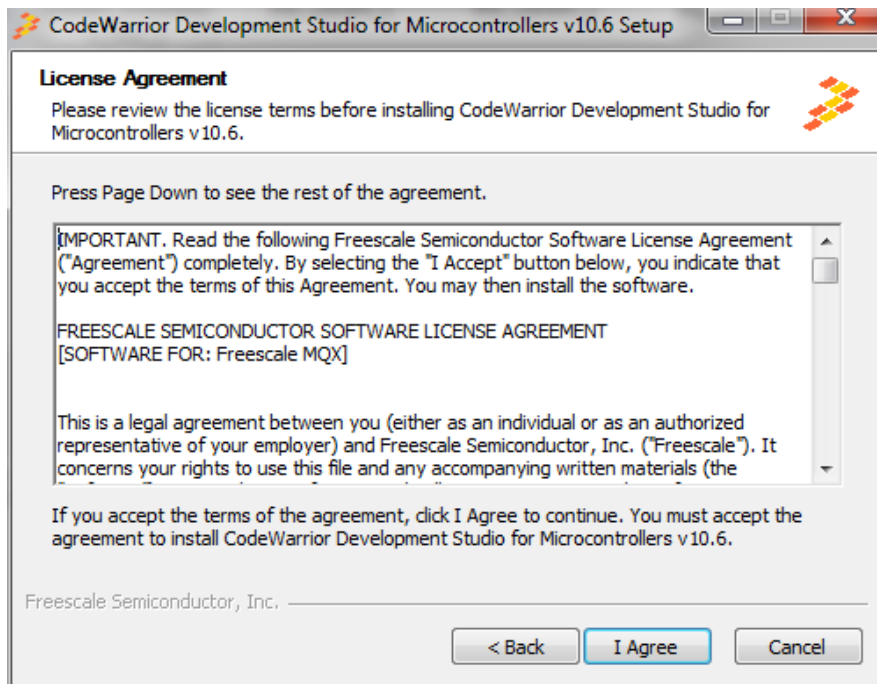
CodeWarrior Development Studio for Microcontrollers v10.6 Setup

License Agreement

Please review the license terms before installing CodeWarrior Development Studio for Microcontrollers v10.6.

Press Page Down to see the rest of the agreement.

IMPORTANT. Read the following Freescale Semiconductor Software License Agreement ("Agreement") completely. By selecting the "I Accept" button below, you indicate that you accept the terms of this Agreement. You may then install the software.

FREESCALE SEMICONDUCTOR SOFTWARE LICENSE AGREEMENT
[SOFTWARE FOR: Freescale MQX]

This is a legal agreement between you (either as an individual or as an authorized representative of your employer) and Freescale Semiconductor, Inc. ("Freescale"). It concerns your rights to use this file and any accompanying written materials (the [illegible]

If you accept the terms of the agreement, click I Agree to continue. You must accept the agreement to install CodeWarrior Development Studio for Microcontrollers v10.6.

Freescale Semiconductor, Inc.

< Back

I Agree

Cancel